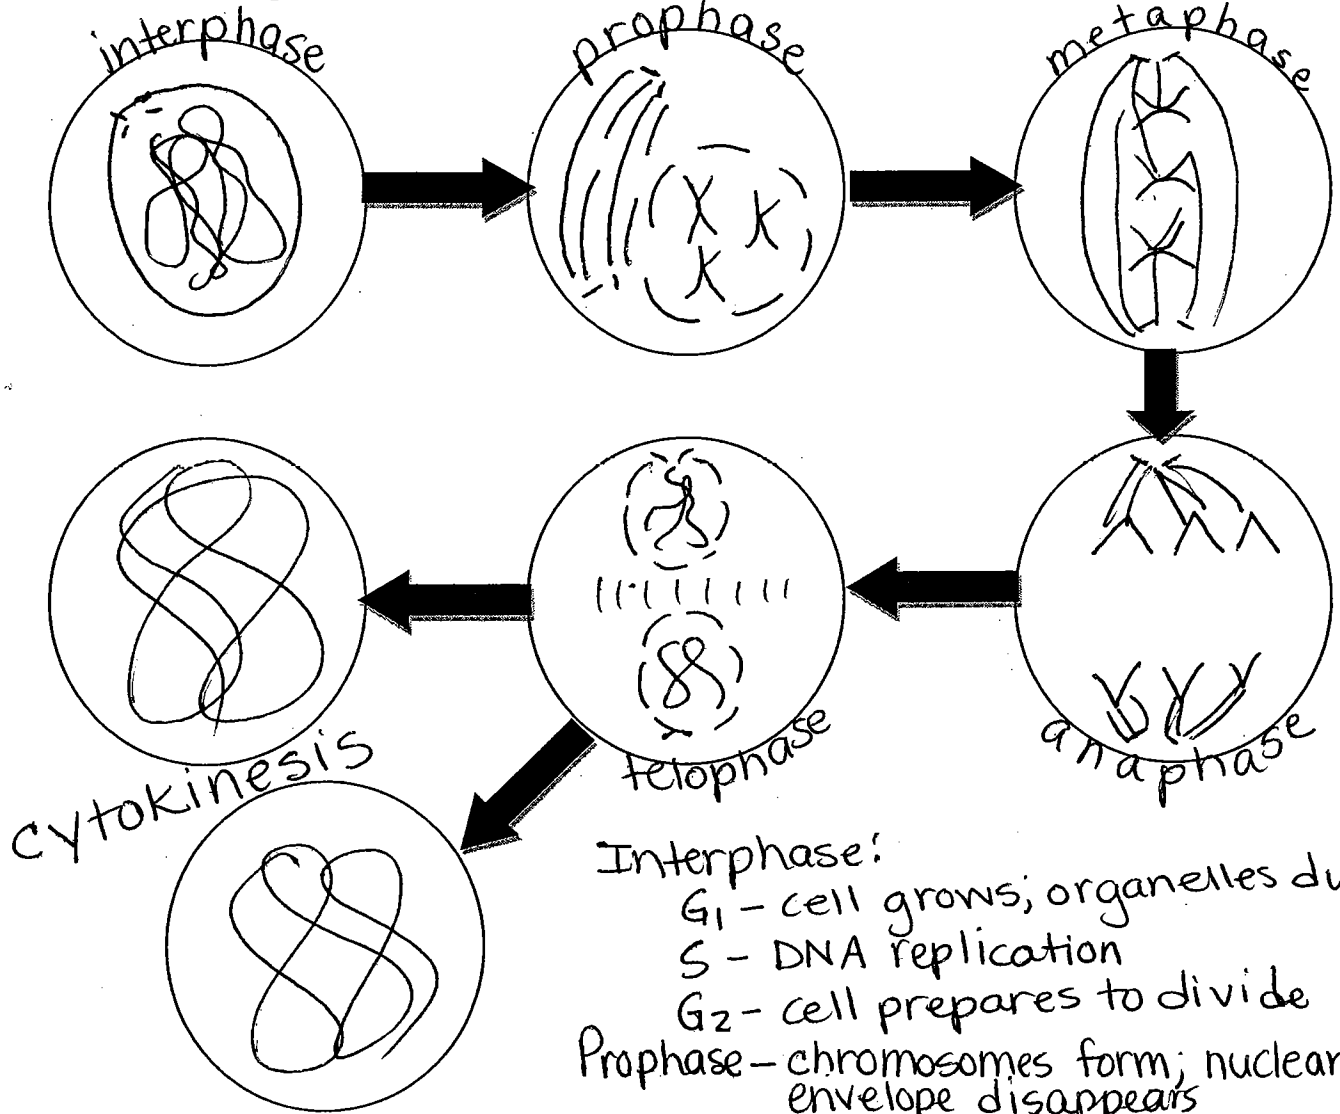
interphase

prophase

metaphase

anaphase

telophase

cytokinesis

Interphase:
$G_1$ - cell grows; organelles du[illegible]
S - DNA replication
$G_2$ - cell prepares to divide
Prophase - chromosomes form; nuclear envelope disappears